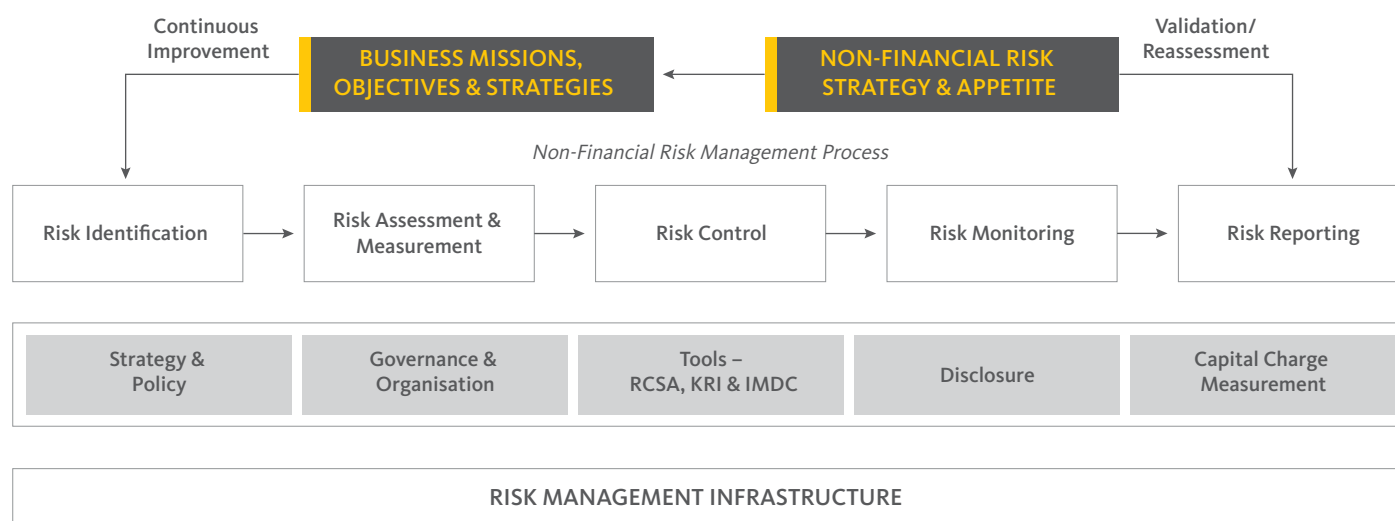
Continuous Improvement

BUSINESS MISSIONS, OBJECTIVES & STRATEGIES

NON-FINANCIAL RISK STRATEGY & APPETITE

Validation/ Reassessment

Non-Financial Risk Management Process

Risk Identification

Risk Assessment & Measurement

Risk Control

Risk Monitoring

Risk Reporting

Strategy & Policy

Governance & Organisation

Tools – RCSA, KRI & IMDC

Disclosure

Capital Charge Measurement

RISK MANAGEMENT INFRASTRUCTURE